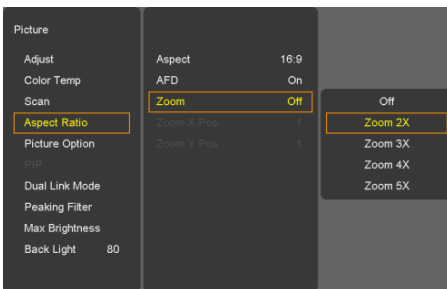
Picture

Adjust
Color Temp
Scan
Aspect Ratio
Picture Option
PIP
Dual Link Mode
Peaking Filter
Max Brightness
Back Light 80

Aspect 16:9
AFD On
Zoom Off
Zoom X Pos. 1
Zoom Y Pos. 1

Off
Zoom 2X
Zoom 3X
Zoom 4X
Zoom 5X